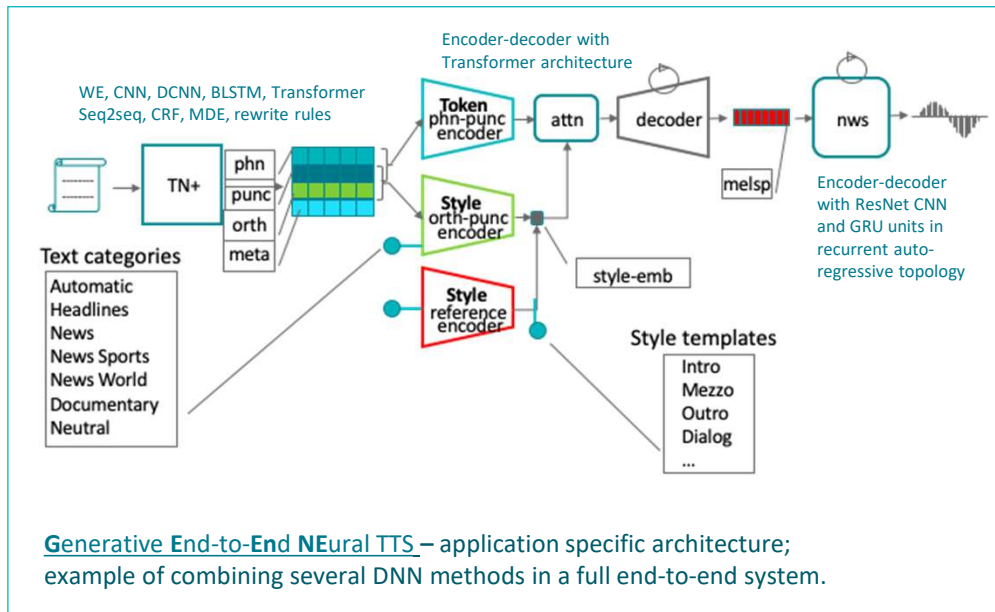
Encoder-decoder with Transformer architecture

WE, CNN, DCNN, BLSTM, Transformer Seq2seq, CRF, MDE, rewrite rules

TN+

phn
punc
orth
meta

Token
phn-punc
encoder

attn

decoder

nws

melsp

Style
orth-punc
encoder

style-emb

Style
reference
encoder

Encoder-decoder with ResNet CNN and GRU units in recurrent auto-regressive topology

Text categories

Automatic
Headlines
News
News Sports
News World
Documentary
Neutral

Style templates

Intro
Mezzo
Outro
Dialog
...

Generative End-to-End NEural TTS – application specific architecture; example of combining several DNN methods in a full end-to-end system.